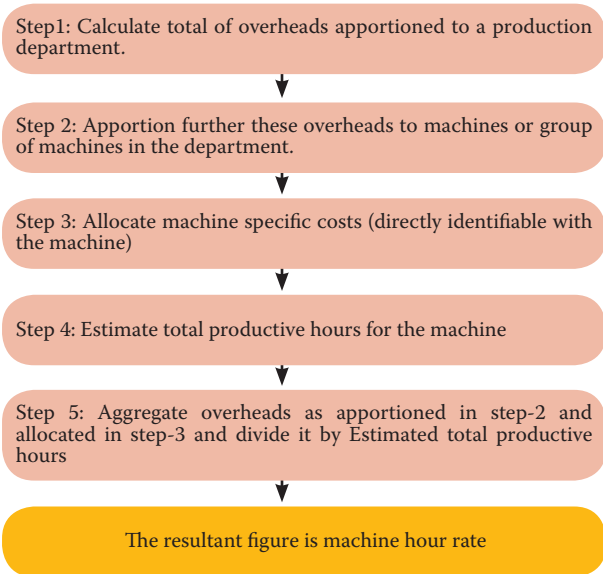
Step1: Calculate total of overheads apportioned to a production department.

Step 2: Apportion further these overheads to machines or group of machines in the department.

Step 3: Allocate machine specific costs (directly identifiable with the machine)

Step 4: Estimate total productive hours for the machine

Step 5: Aggregate overheads as apportioned in step-2 and allocated in step-3 and divide it by Estimated total productive hours

The resultant figure is machine hour rate